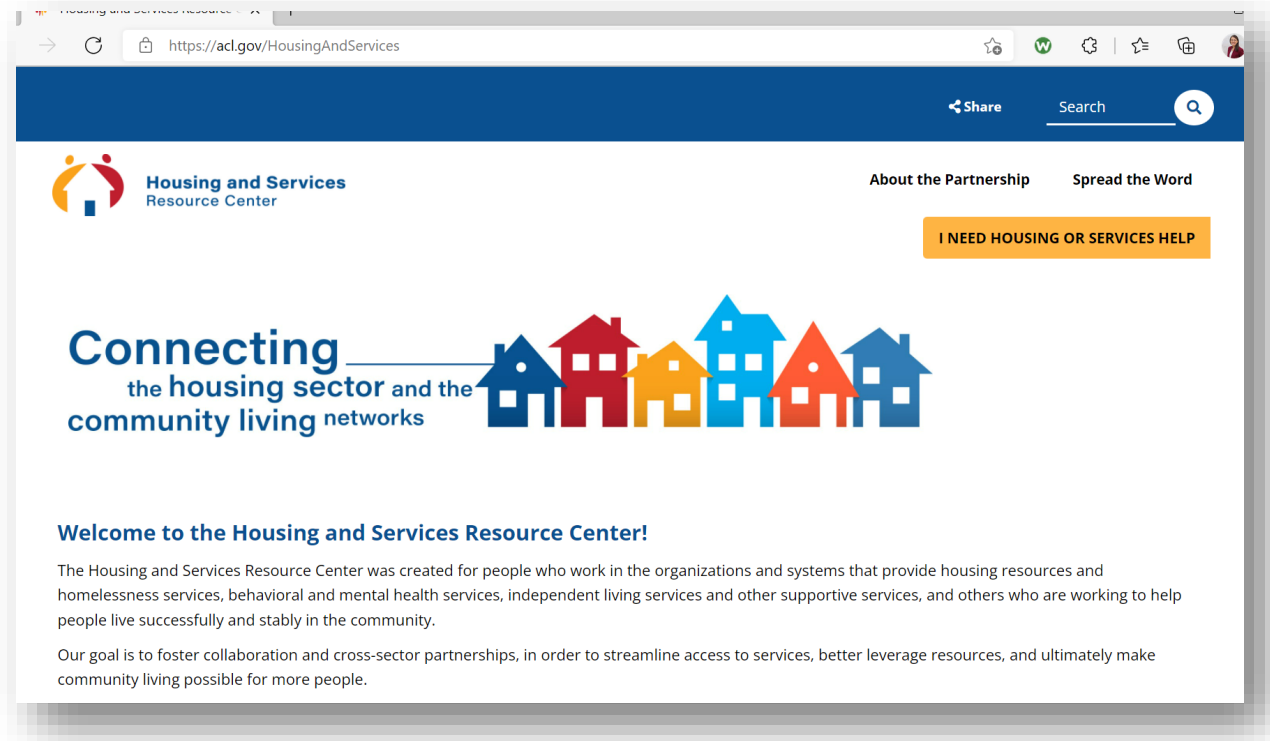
Housing and Services Resource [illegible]

https://acl.gov/HousingAndServices

Share

Search

Housing and Services Resource Center

About the Partnership

Spread the Word

I NEED HOUSING OR SERVICES HELP

Connecting the housing sector and the community living networks

Welcome to the Housing and Services Resource Center!

The Housing and Services Resource Center was created for people who work in the organizations and systems that provide housing resources and homelessness services, behavioral and mental health services, independent living services and other supportive services, and others who are working to help people live successfully and stably in the community.

Our goal is to foster collaboration and cross-sector partnerships, in order to streamline access to services, better leverage resources, and ultimately make community living possible for more people.